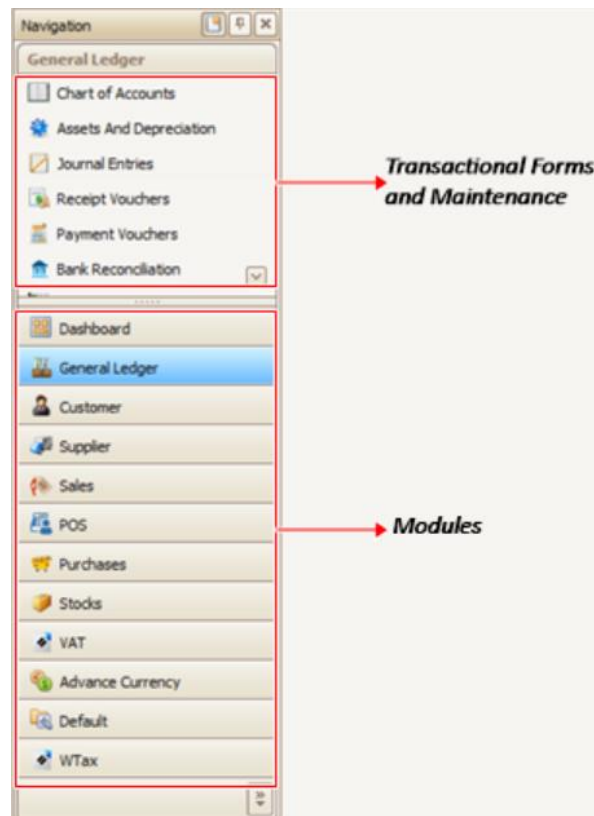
Navigation

General Ledger

Chart of Accounts
Assets And Depreciation
Journal Entries
Receipt Vouchers
Payment Vouchers
Bank Reconciliation

Transactional Forms and Maintenance

Dashboard
General Ledger
Customer
Supplier
Sales
POS
Purchases
Stocks
VAT
Advance Currency
Default
WTax

Modules